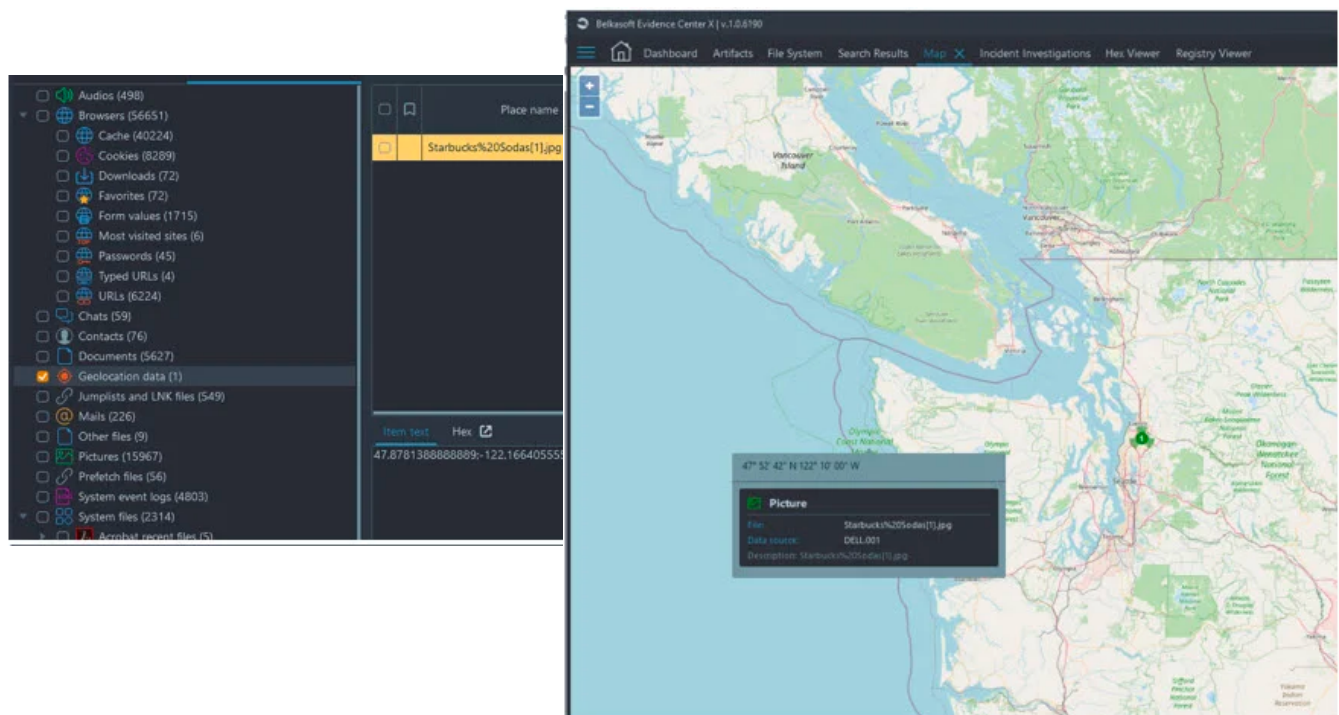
Audios (498)
Browsers (56651)
Cache (40224)
Cookies (8289)
Downloads (72)
Favorites (72)
Form values (1715)
Most visited sites (6)
Passwords (45)
Typed URLs (4)
URLs (6224)
Chats (59)
Contacts (76)
Documents (5627)
Geolocation data (1)
Jumplists and LNK files (549)
Mails (226)
Other files (9)
Pictures (15967)
Prefetch files (56)
System event logs (4803)
System files (2314)
Acrobat recent files (5)

Place name
Starbucks%20Sodas[1].jpg

Item text Hex
47.8781388888889;-122.166405555

Belkasoft Evidence Center X | v.1.0.6190
Dashboard Artifacts File System Search Results Map Incident Investigations Hex Viewer Registry Viewer
+
−
Vancouver Island
Vancouver
Olympic Coast National
Olympic
Okanogan-Wenatchee National Forest
North Cascades National Park
Seattle
47° 52' 42" N 122° 10' 00" W
Picture
File: Starbucks%20Sodas[1].jpg
Data source: DELL.001
Description: Starbucks%20Sodas[1].jpg